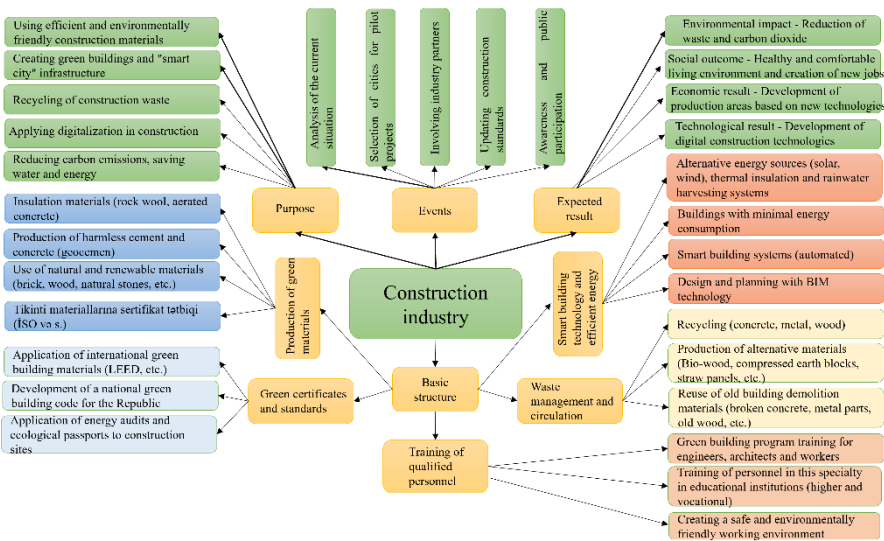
Using efficient and environmentally friendly construction materials

Creating green buildings and "smart city" infrastructure

Recycling of construction waste

Applying digitalization in construction

Reducing carbon emissions, saving water and energy

Analysis of the current situation

Selection of cities for pilot projects

Involving industry partners

Updating construction standards

Awareness and public participation

Environmental impact - Reduction of waste and carbon dioxide

Social outcome - Healthy and comfortable living environment and creation of new jobs

Economic result - Development of production areas based on new technologies

Technological result - Development of digital construction technologies

Purpose

Events

Expected result

Alternative energy sources (solar, wind), thermal insulation and rainwater harvesting systems

Buildings with minimal energy consumption

Smart building systems (automated)

Design and planning with BIM technology

Insulation materials (rock wool, aerated concrete)

Production of harmless cement and concrete (geocemen)

Use of natural and renewable materials (brick, wood, natural stones, etc.)

Tikinti materiallarına sertifikat tətbiqi (İSO və s.)

Production of green materials

Construction industry

Smart building technology and efficient energy

Recycling (concrete, metal, wood)

Production of alternative materials (Bio-wood, compressed earth blocks, straw panels, etc.)

Reuse of old building demolition materials (broken concrete, metal parts, old wood, etc.)

Application of international green building materials (LEED, etc.)

Development of a national green building code for the Republic

Application of energy audits and ecological passports to construction sites

Green certificates and standards

Basic structure

Waste management and circulation

Training of qualified personnel

Green building program training for engineers, architects and workers

Training of personnel in this specialty in educational institutions (higher and vocational)

Creating a safe and environmentally friendly working environment